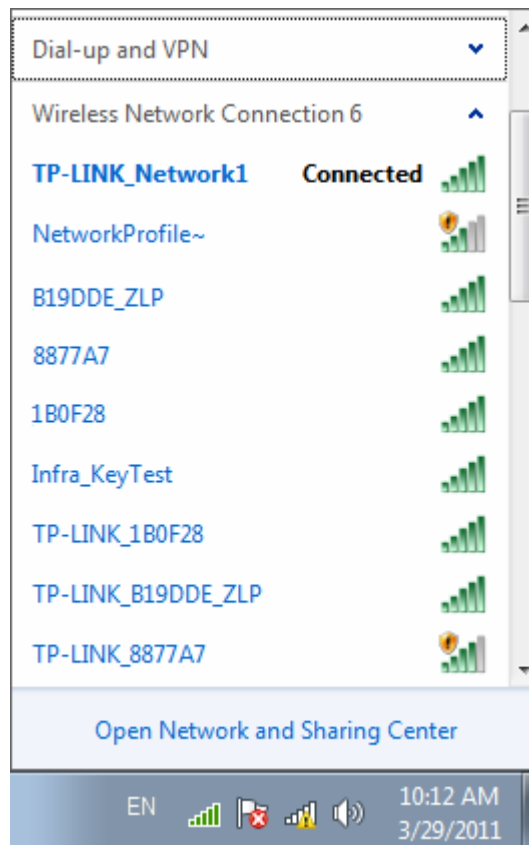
Dial-up and VPN

Wireless Network Connection 6

TP-LINK_Network1 Connected

NetworkProfile~

B19DDE_ZLP

8877A7

1B0F28

Infra_KeyTest

TP-LINK_1B0F28

TP-LINK_B19DDE_ZLP

TP-LINK_8877A7

Open Network and Sharing Center

EN

10:12 AM
3/29/2011